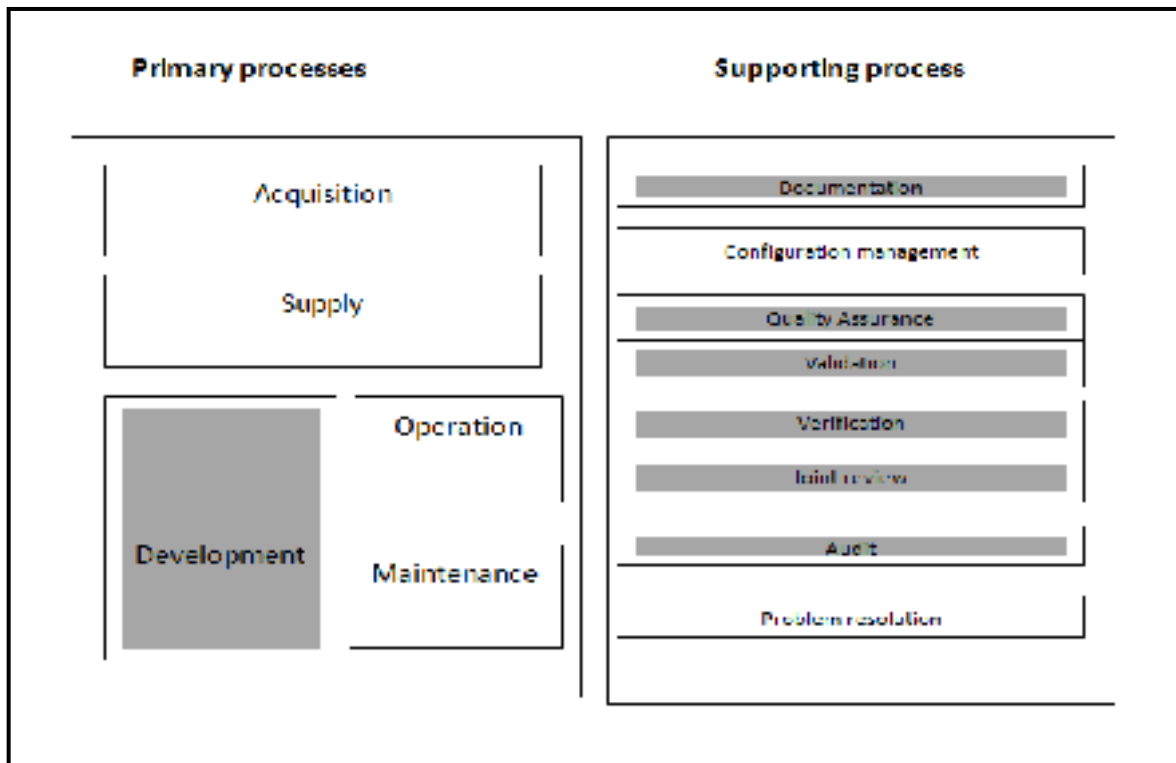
Primary processes

Supporting process

Acquisition

Supply

Development

Operation

Maintenance

Documentation

Configuration management

Quality Assurance

Validation

Verification

Joint review

Audit

Problem resolution